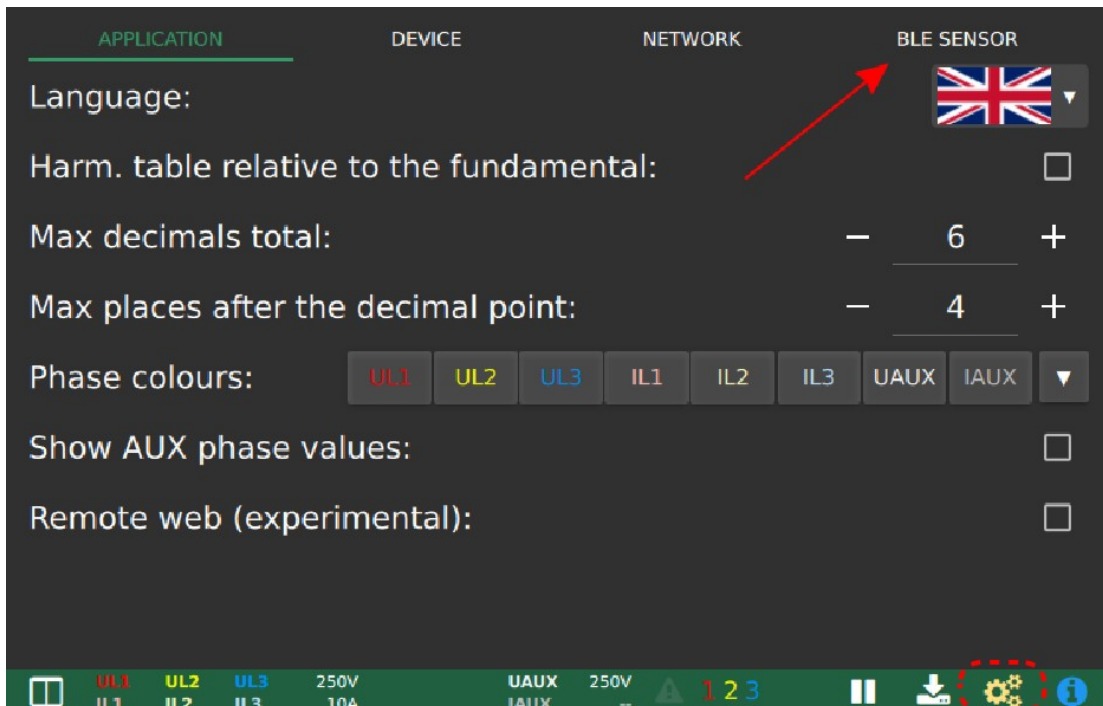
APPLICATION DEVICE NETWORK BLE SENSOR

Language:

Harm. table relative to the fundamental:

Max decimals total: – 6 +

Max places after the decimal point: – 4 +

Phase colours: UL1 UL2 UL3 IL1 IL2 IL3 UAUX IAUX

Show AUX phase values:

Remote web (experimental):

UL1 UL2 UL3 250V UAUX 250V 1 2 3
IL1 IL2 IL3 10A IAUX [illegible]